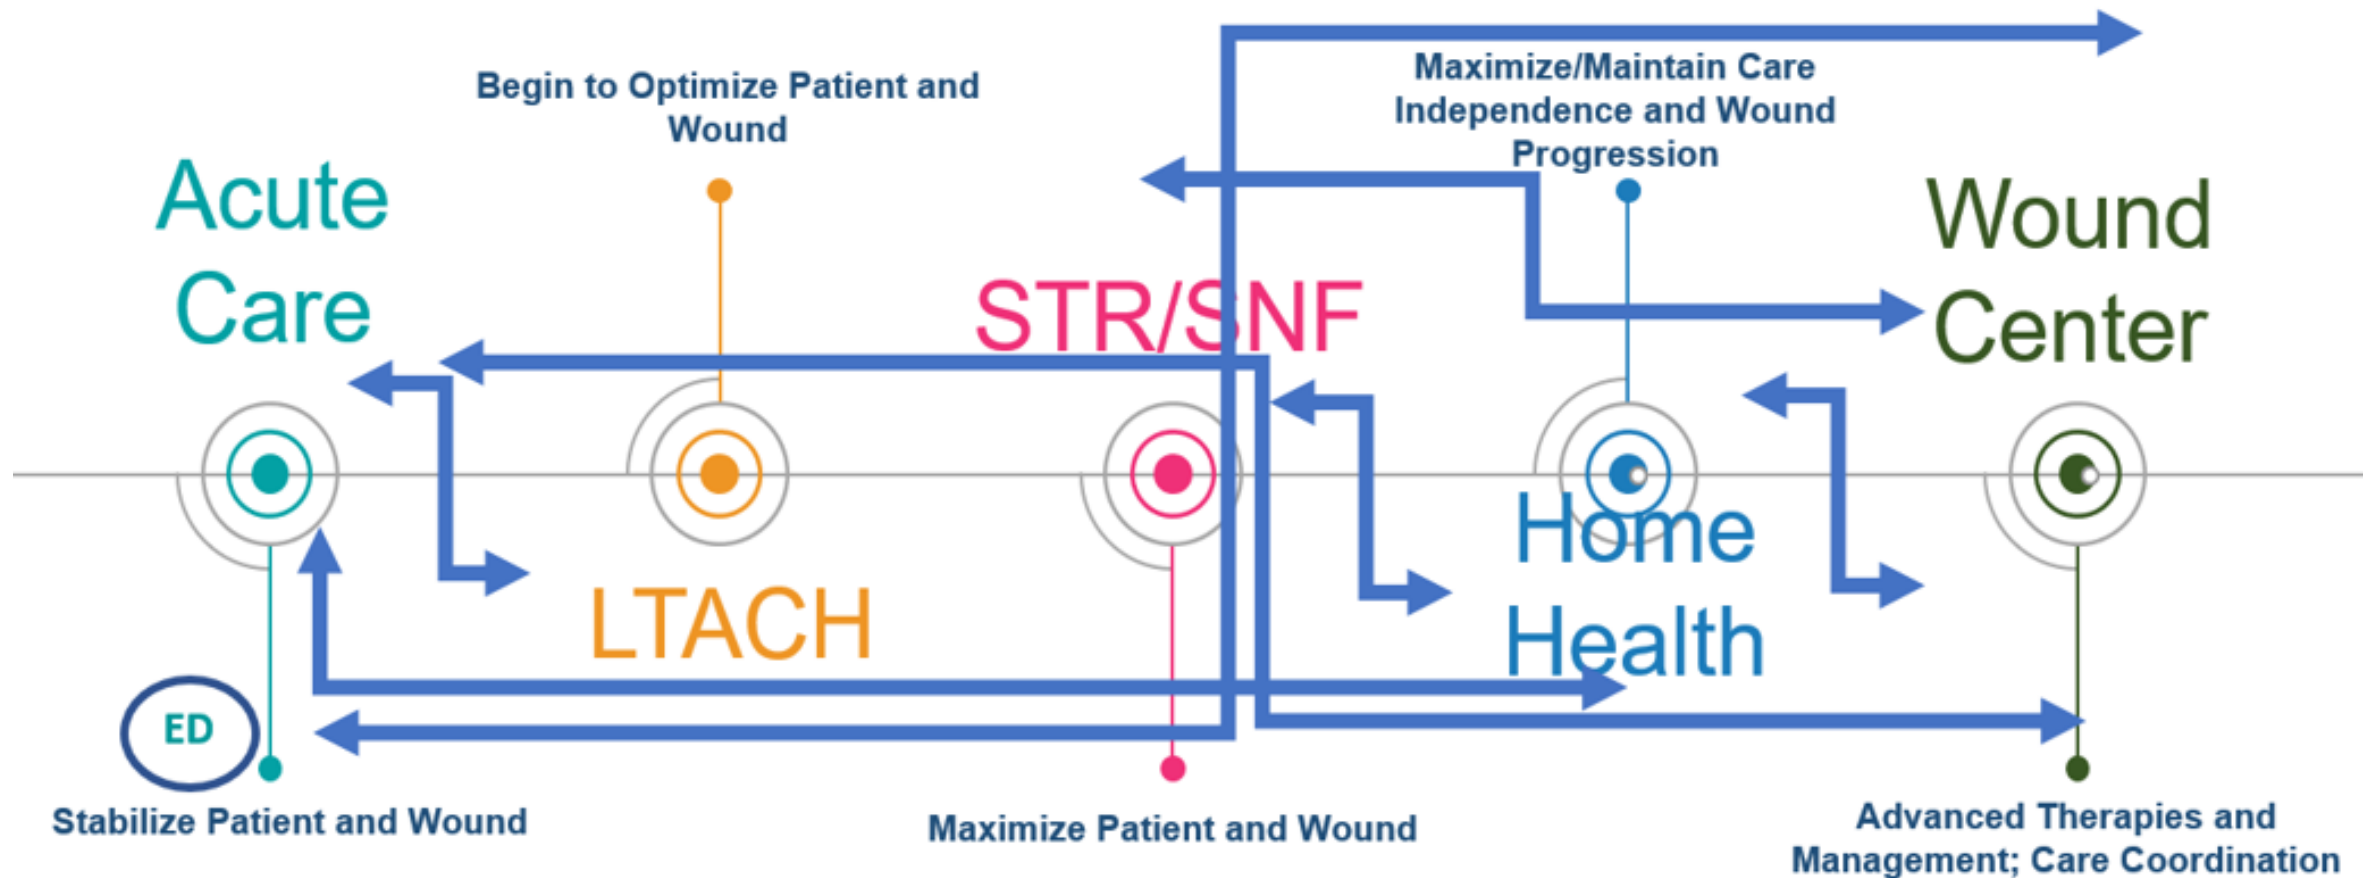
Begin to Optimize Patient and Wound

Maximize/Maintain Care Independence and Wound Progression

Acute Care

STR/SNF

Wound Center

LTACH

Home Health

ED

Stabilize Patient and Wound

Maximize Patient and Wound

Advanced Therapies and Management; Care Coordination